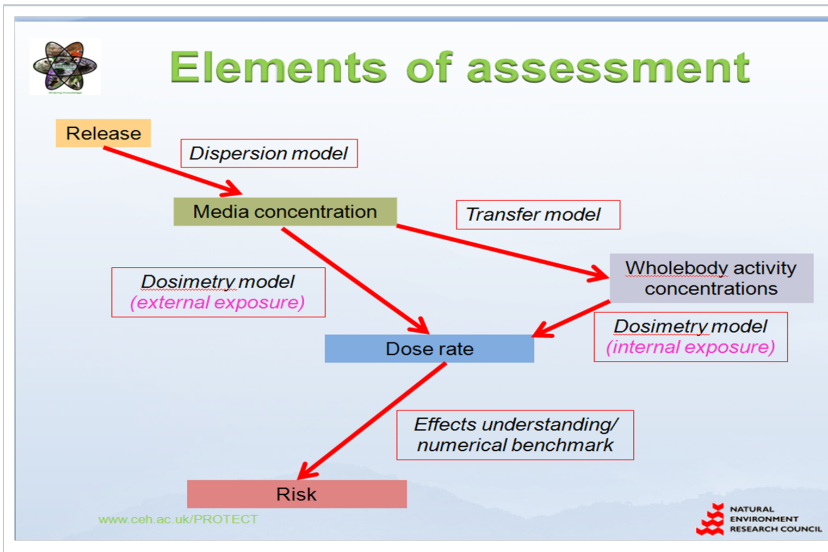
Elements of assessment

Release

Dispersion model

Media concentration

Transfer model

Wholebody activity concentrations

Dosimetry model
(external exposure)

Dosimetry model
(internal exposure)

Dose rate

Effects understanding/
numerical benchmark

Risk

www.ceh.ac.uk/PROTECT

NATURAL ENVIRONMENT RESEARCH COUNCIL